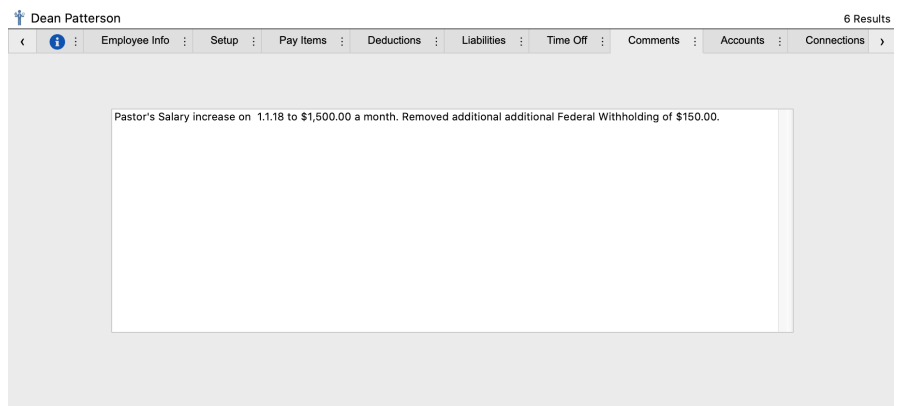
Dean Patterson

6 Results

‹ i : Employee Info : Setup : Pay Items : Deductions : Liabilities : Time Off : Comments : Accounts : Connections ›

Pastor's Salary increase on 1.1.18 to $1,500.00 a month. Removed additional additional Federal Withholding of $150.00.